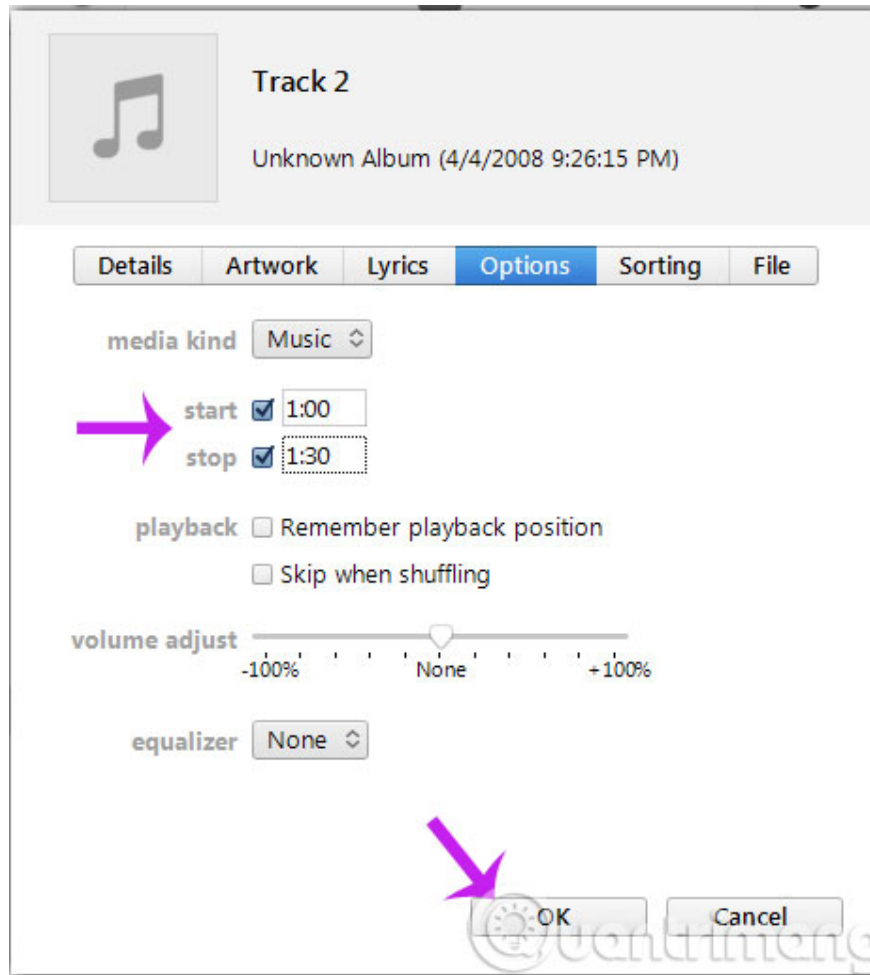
Track 2

Unknown Album (4/4/2008 9:26:15 PM)

Details | Artwork | Lyrics | Options | Sorting | File

media kind Music

start 1:00
stop 1:30

playback Remember playback position
Skip when shuffling

volume adjust
-100% None +100%

equalizer None

OK Cancel

Quantrimang